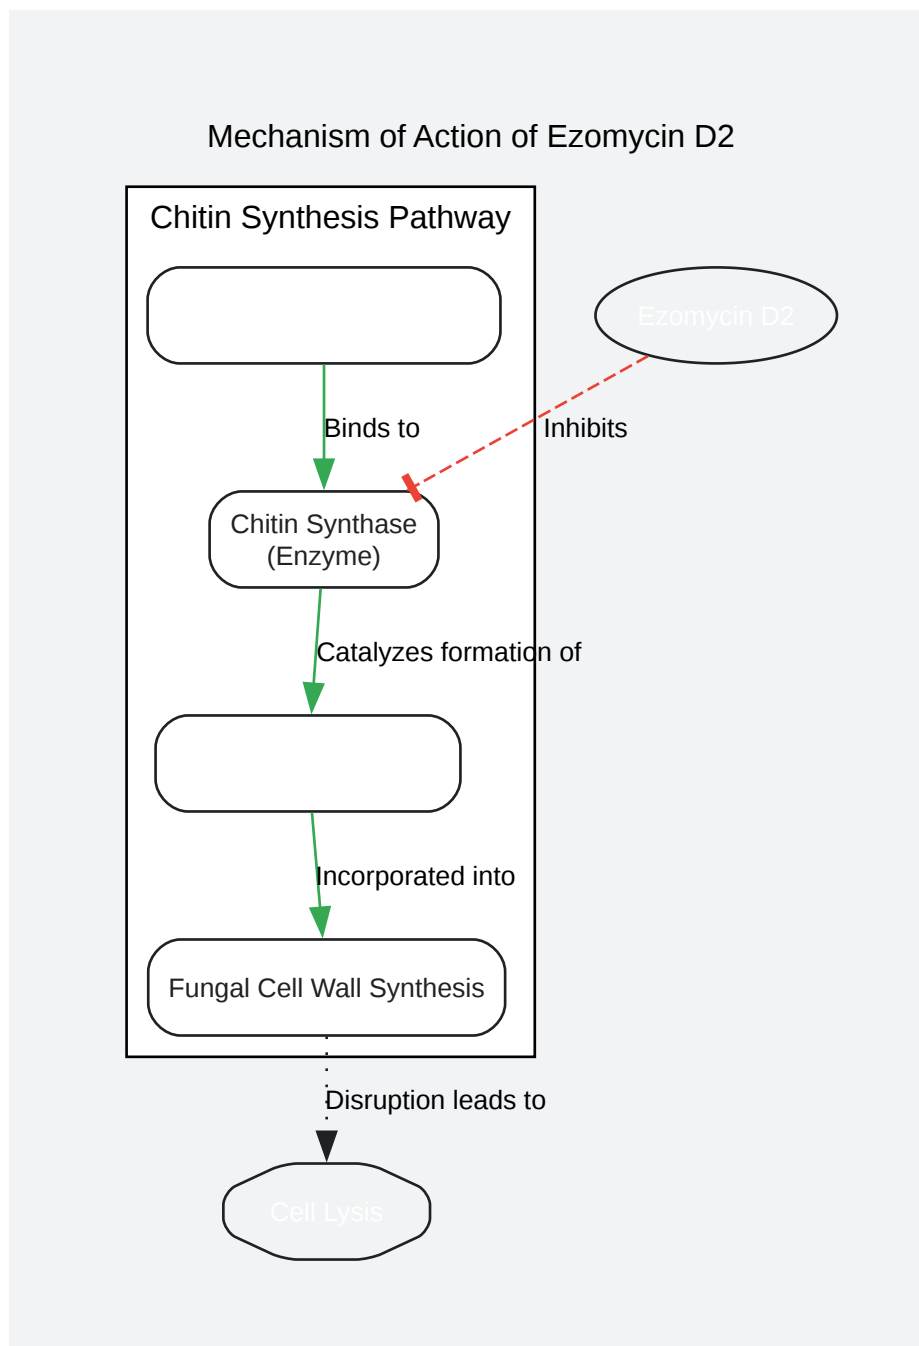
Mechanism of Action of Ezomycin D2

Chitin Synthesis Pathway

Ezomycin D2

Binds to

Inhibits

Chitin Synthase (Enzyme)

Catalyzes formation of

Incorporated into

Fungal Cell Wall Synthesis

Disruption leads to

Cell Lysis